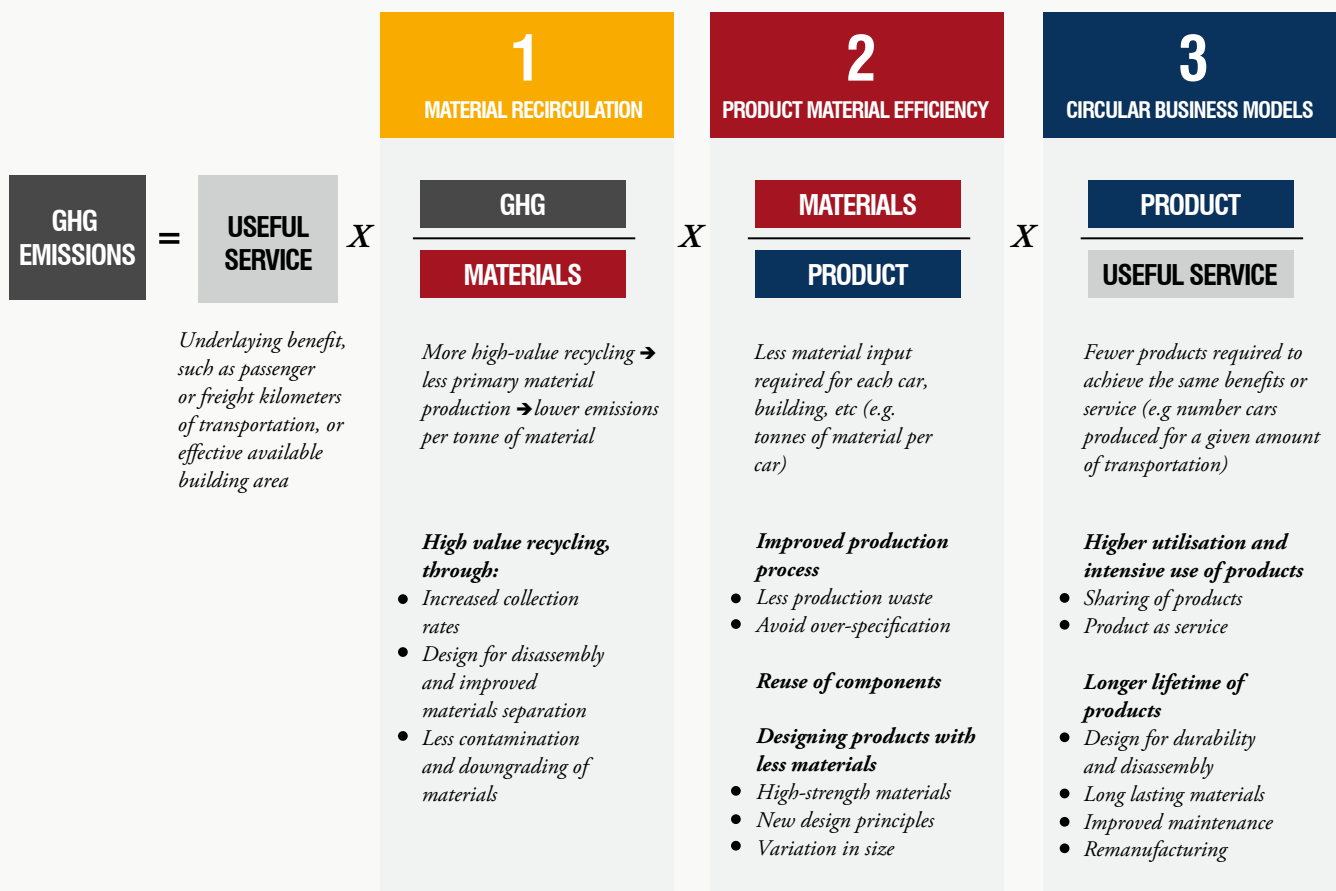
1
MATERIAL RECIRCULATION

2
PRODUCT MATERIAL EFFICIENCY

3
CIRCULAR BUSINESS MODELS

GHG EMISSIONS = USEFUL SERVICE X $\frac{\text{GHG}}{\text{MATERIALS}}$ X $\frac{\text{MATERIALS}}{\text{PRODUCT}}$ X $\frac{\text{PRODUCT}}{\text{USEFUL SERVICE}}$

Underlaying benefit, such as passenger or freight kilometers of transportation, or effective available building area

More high-value recycling ➔ less primary material production ➔ lower emissions per tonne of material

High value recycling, through:
- Increased collection rates
- Design for disassembly and improved materials separation
- Less contamination and downgrading of materials

Less material input required for each car, building, etc (e.g. tonnes of material per car)

Improved production process
- Less production waste
- Avoid over-specification

Reuse of components

Designing products with less materials
- High-strength materials
- New design principles
- Variation in size

Fewer products required to achieve the same benefits or service (e.g number cars produced for a given amount of transportation)

Higher utilisation and intensive use of products
- Sharing of products
- Product as service

Longer lifetime of products
- Design for durability and disassembly
- Long lasting materials
- Improved maintenance
- Remanufacturing